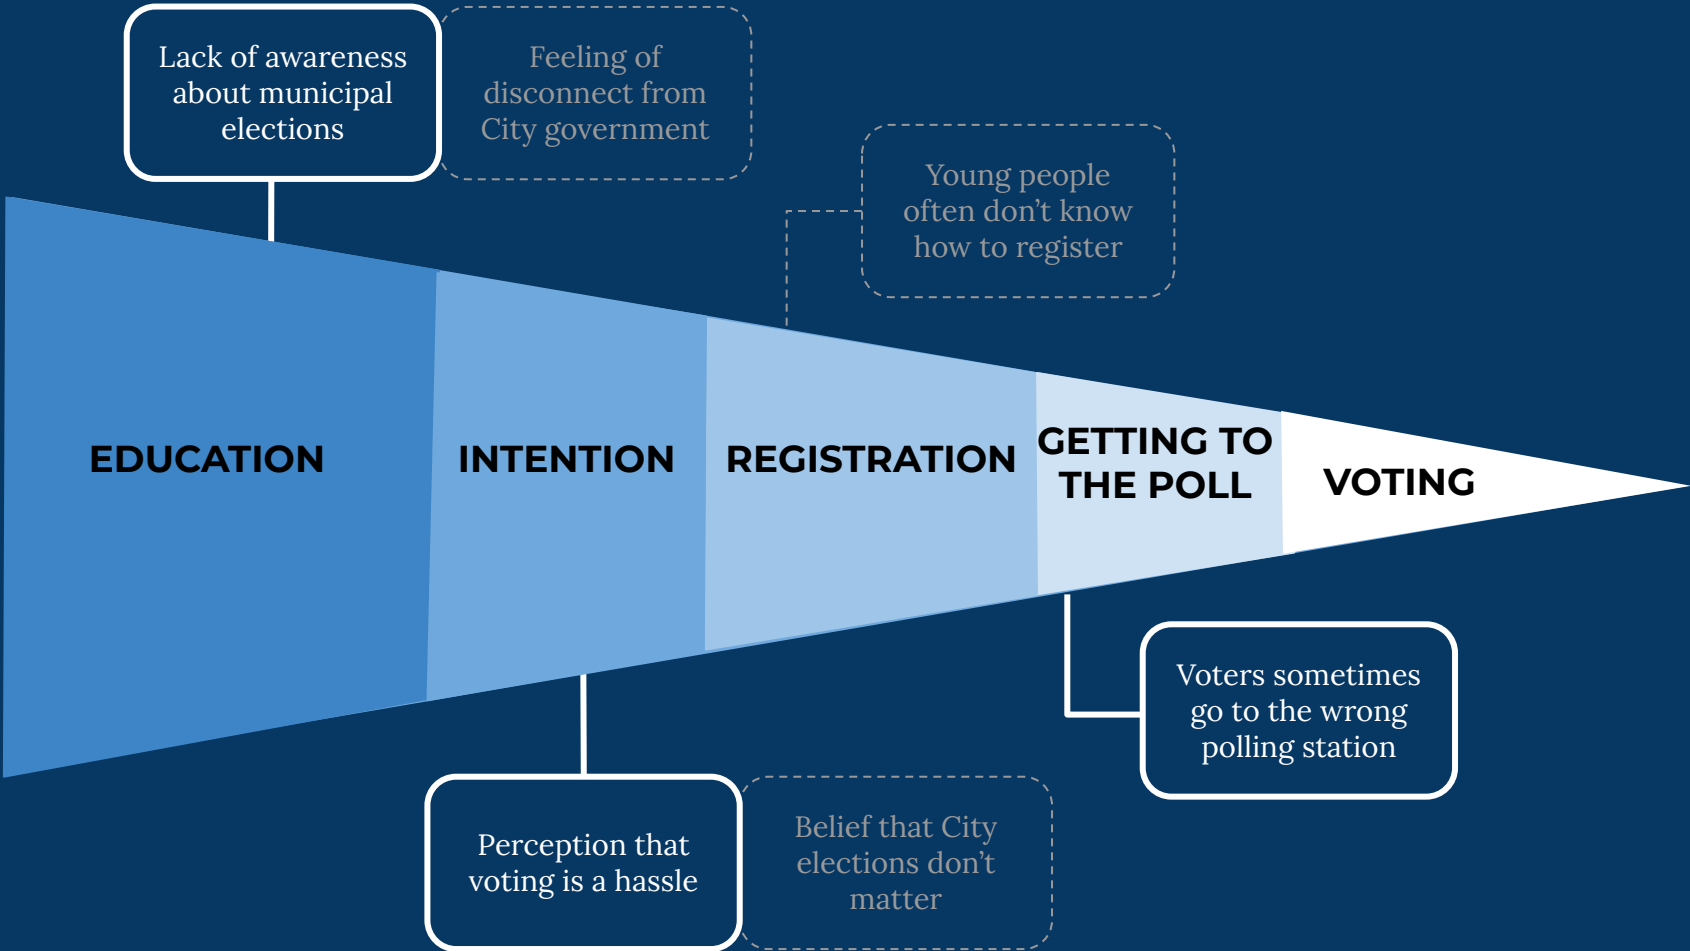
Lack of awareness about municipal elections

Feeling of disconnect from City government

Young people often don't know how to register

EDUCATION

INTENTION

REGISTRATION

GETTING TO THE POLL

VOTING

Voters sometimes go to the wrong polling station

Perception that voting is a hassle

Belief that City elections don't matter